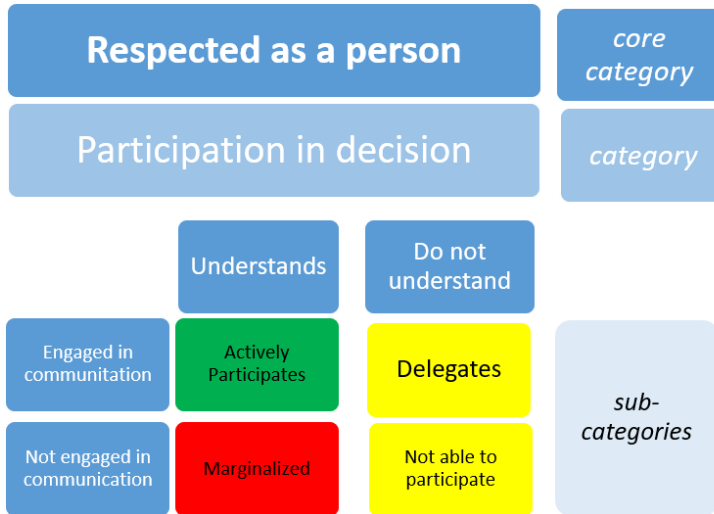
Respected as a person

core category

Participation in decision

category

Understands

Do not understand

Engaged in communitation

Actively Participates

Delegates

sub-categories

Not engaged in communication

Marginalized

Not able to participate